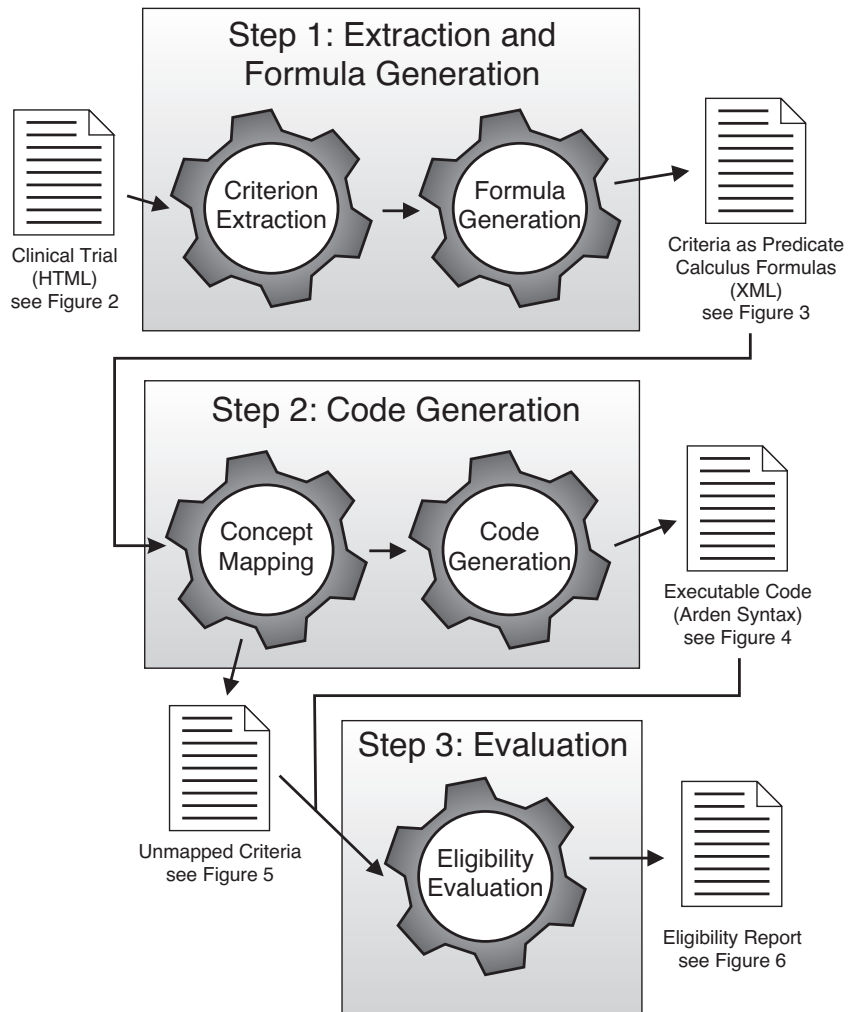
Step 1: Extraction and Formula Generation

Clinical Trial (HTML) see Figure 2

Criterion Extraction

Formula Generation

Criteria as Predicate Calculus Formulas (XML) see Figure 3

Step 2: Code Generation

Concept Mapping

Code Generation

Executable Code (Arden Syntax) see Figure 4

Unmapped Criteria see Figure 5

Step 3: Evaluation

Eligibility Evaluation

Eligibility Report see Figure 6